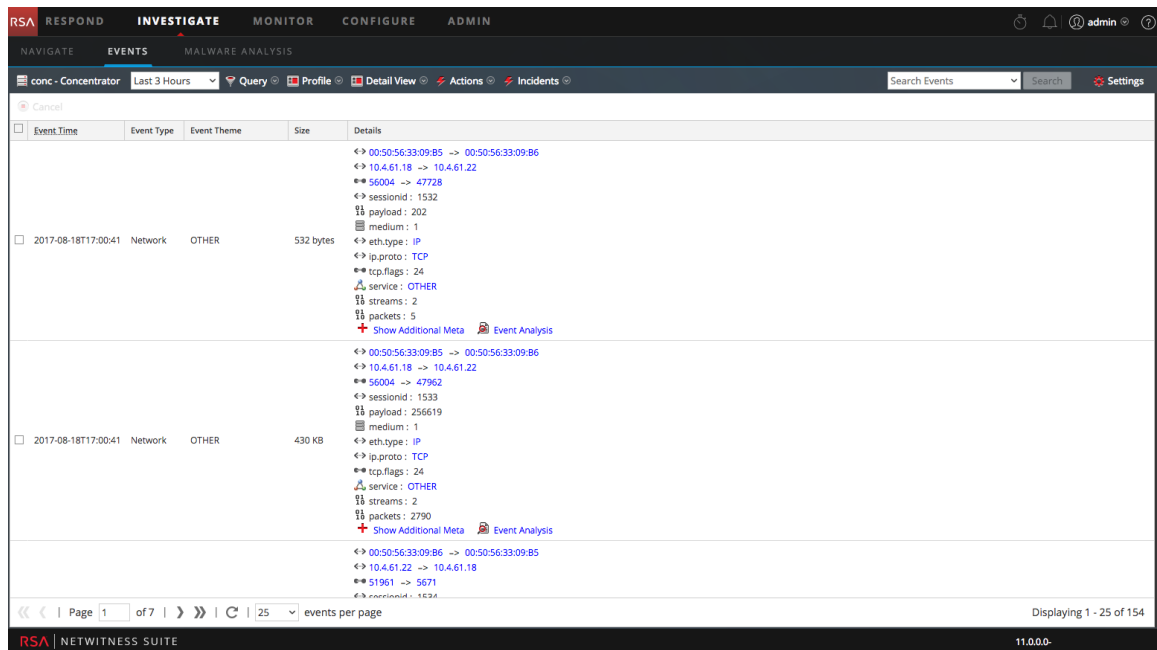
RSA RESPOND INVESTIGATE MONITOR CONFIGURE ADMIN admin ?

NAVIGATE EVENTS MALWARE ANALYSIS

conc - Concentrator Last 3 Hours Query Profile Detail View Actions Incidents Search Events Search Settings

Cancel

| Event Time | Event Type | Event Theme | Size | Details |
|---|---|---|---|---|
| 2017-08-18T17:00:41 | Network | OTHER | 532 bytes | 00:50:56:33:09:B5 -> 00:50:56:33:09:B6<br>10.4.61.18 -> 10.4.61.22<br>56004 -> 47728<br>sessionid : 1532<br>payload : 202<br>medium : 1<br>eth.type : IP<br>ip.proto : TCP<br>tcp.flags : 24<br>service : OTHER<br>streams : 2<br>packets : 5<br>Show Additional Meta Event Analysis |
| 2017-08-18T17:00:41 | Network | OTHER | 430 KB | 00:50:56:33:09:B5 -> 00:50:56:33:09:B6<br>10.4.61.18 -> 10.4.61.22<br>56004 -> 47962<br>sessionid : 1533<br>payload : 256619<br>medium : 1<br>eth.type : IP<br>ip.proto : TCP<br>tcp.flags : 24<br>service : OTHER<br>streams : 2<br>packets : 2790<br>Show Additional Meta Event Analysis |
| | | | | 00:50:56:33:09:B6 -> 00:50:56:33:09:B5<br>10.4.61.22 -> 10.4.61.18<br>51961 -> 5671<br>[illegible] |

Page 1 of 7 25 events per page Displaying 1 - 25 of 154

RSA NETWITNESS SUITE 11.0.0.0-